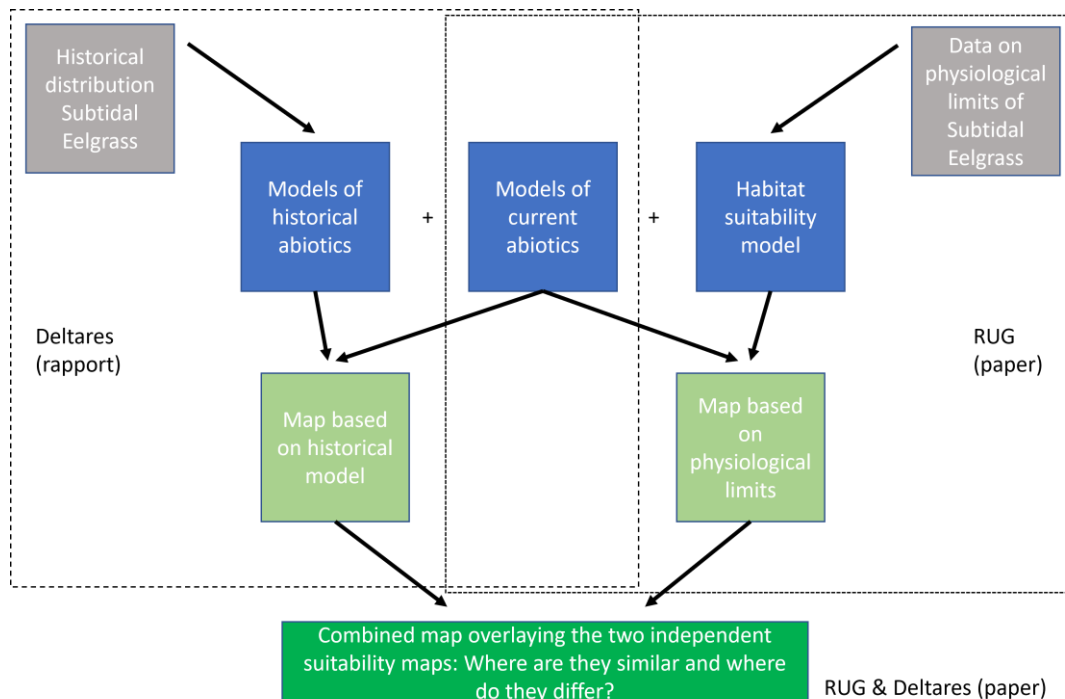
Historical distribution Subtidal Eelgrass

Data on physiological limits of Subtidal Eelgrass

Models of historical abiotics

+

Models of current abiotics

+

Habitat suitability model

Deltares (rapport)

RUG (paper)

Map based on historical model

Map based on physiological limits

Combined map overlaying the two independent suitability maps: Where are they similar and where do they differ?

RUG & Deltares (paper)